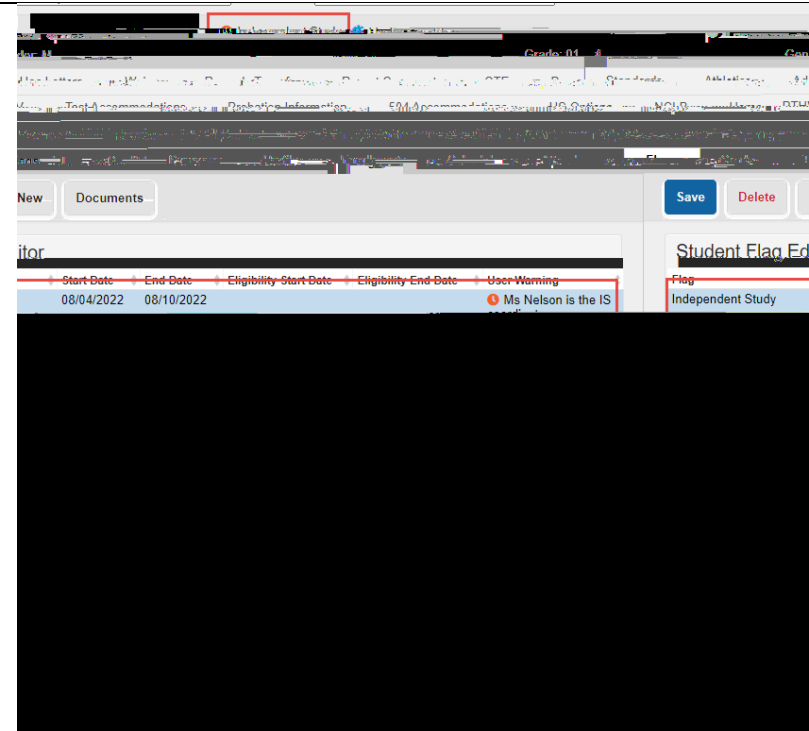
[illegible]

der: M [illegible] Grade: 01 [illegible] Gen

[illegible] Letters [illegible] Standards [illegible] Athletics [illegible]

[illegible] Test Accommodations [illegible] Probation Information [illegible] 504 Accommodations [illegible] NCLB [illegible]

New Documents

Save Delete

itor

Student Flag Ed

| Start Date | End Date | Eligibility Start Date | Eligibility End Date | User Warning |
|---|---|---|---|---|
| 08/04/2022 | 08/10/2022 | | | Ms Nelson is the IS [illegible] |

Flag
Independent Study